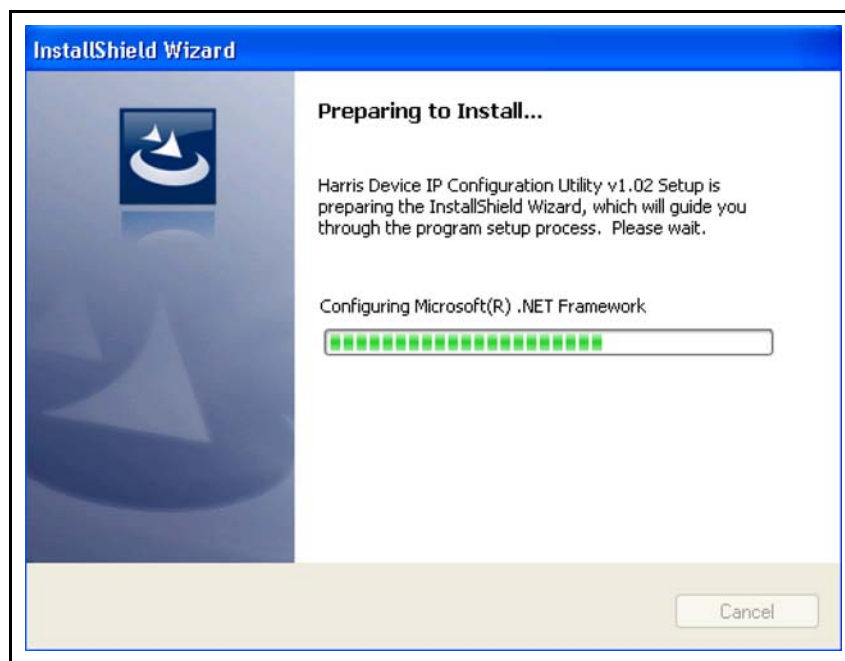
InstallShield Wizard

Preparing to Install...

Harris Device IP Configuration Utility v1.02 Setup is preparing the InstallShield Wizard, which will guide you through the program setup process. Please wait.

Configuring Microsoft(R) .NET Framework

Cancel